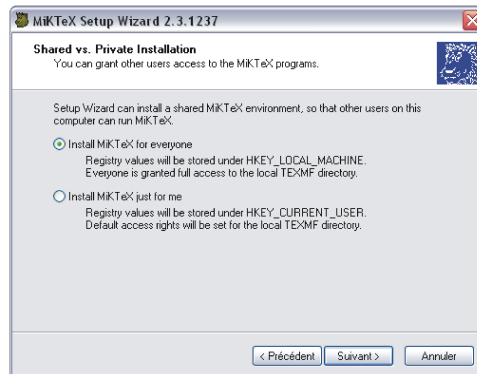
MiKTeX Setup Wizard 2.3.1237

Shared vs. Private Installation
You can grant other users access to the MiKTeX programs.

Setup Wizard can install a shared MiKTeX environment, so that other users on this computer can run MiKTeX.

Install MiKTeX for everyone
Registry values will be stored under HKEY_LOCAL_MACHINE.
Everyone is granted full access to the local TEXMF directory.

Install MiKTeX just for me
Registry values will be stored under HKEY_CURRENT_USER.
Default access rights will be set for the local TEXMF directory.

< Précédent
Suivant >
Annuler